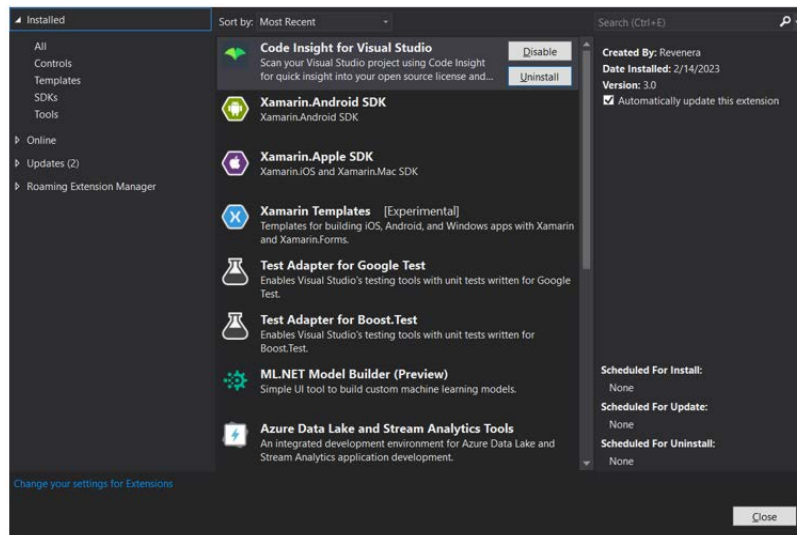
◢ Installed

All
Controls
Templates
SDKs
Tools

▷ Online

▷ Updates (2)

▷ Roaming Extension Manager

Sort by: Most Recent

Code Insight for Visual Studio
Scan your Visual Studio project using Code Insight for quick insight into your open source license and...

Disable

Uninstall

Xamarin.Android SDK
Xamarin.Android SDK

Xamarin.Apple SDK
Xamarin.iOS and Xamarin.Mac SDK

Xamarin Templates [Experimental]
Templates for building iOS, Android, and Windows apps with Xamarin and Xamarin.Forms.

Test Adapter for Google Test
Enables Visual Studio's testing tools with unit tests written for Google Test.

Test Adapter for Boost.Test
Enables Visual Studio's testing tools with unit tests written for Boost.Test.

ML.NET Model Builder (Preview)
Simple UI tool to build custom machine learning models.

Azure Data Lake and Stream Analytics Tools
An integrated development environment for Azure Data Lake and Stream Analytics application development.

Search (Ctrl+E)

Created By: Revenera
Date Installed: 2/14/2023
Version: 3.0
☑ Automatically update this extension

Scheduled For Install:
None
Scheduled For Update:
None
Scheduled For Uninstall:
None

Change your settings for Extensions

Close